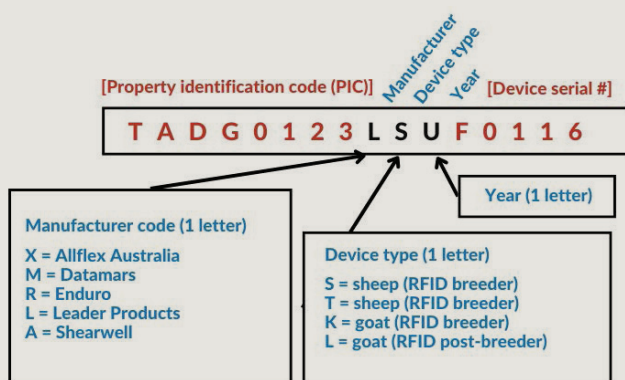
[Property identification code (PIC)]

Manufacturer

Device type

Year

[Device serial #]

T A D G 0 1 2 3 L S U F 0 1 1 6

Year (1 letter)

Manufacturer code (1 letter)

X = Allflex Australia
M = Datamars
R = Enduro
L = Leader Products
A = Shearwell

Device type (1 letter)

S = sheep (RFID breeder)
T = sheep (RFID breeder)
K = goat (RFID breeder)
L = goat (RFID post-breeder)